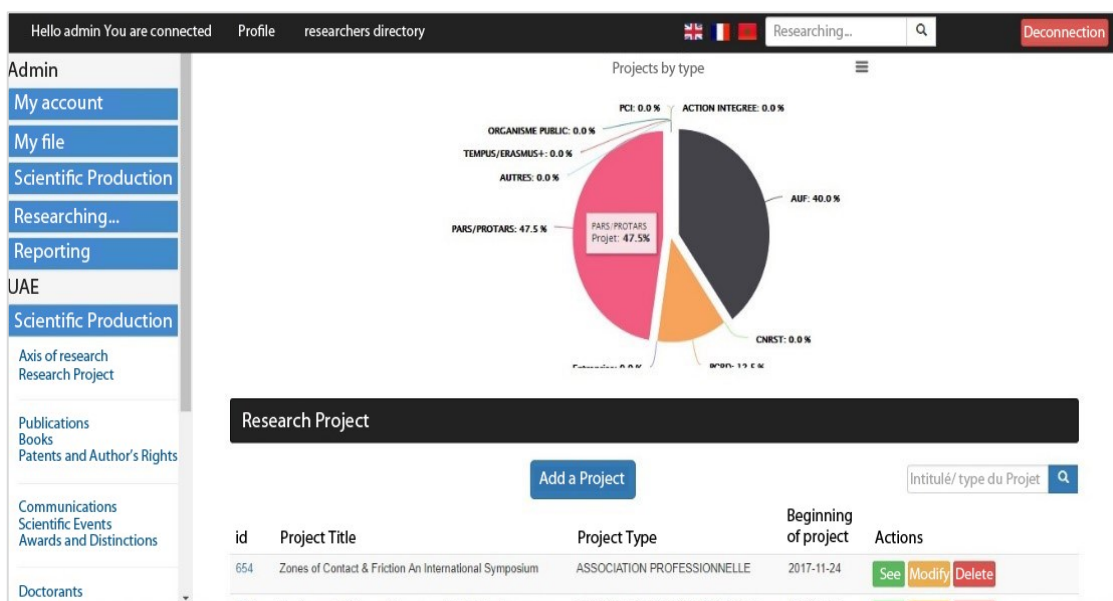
Hello admin You are connected Profile researchers directory

Researching...

Deconnection

Admin

My account

My file

Scientific Production

Researching...

Reporting

UAE

Scientific Production

Axis of research
Research Project

Publications
Books
Patents and Author's Rights

Communications
Scientific Events
Awards and Distinctions

Doctorants

Projects by type

PCI: 0.0 %

ACTION INTEGREE: 0.0 %

ORGANISME PUBLIC: 0.0 %

TEMPUS/ERASMUS+: 0.0 %

AUTRES: 0.0 %

AUF: 40.0 %

PARS/PROTARS: 47.5 %

PARS/PROTARS
Projet: 47.5%

CNRST: 0.0 %

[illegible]

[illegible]

Research Project

Add a Project

Intitulé/ type du Projet

| id | Project Title | Project Type | Beginning of project | Actions |
|---|---|---|---|---|
| 654 | Zones of Contact & Friction An International Symposium | ASSOCIATION PROFESSIONNELLE | 2017-11-24 | See Modify Delete |